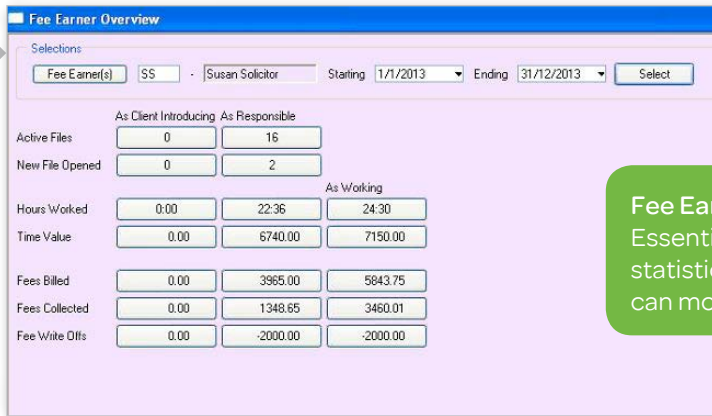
Fee Earner Overview

Selections

Fee Earner(s) SS - Susan Solicitor Starting 1/1/2013 Ending 31/12/2013 Select

| | As Client Introducing | As Responsible | As Working |
|---|---|---|---|
| Active Files | 0 | 16 | |
| New File Opened | 0 | 2 | |
| Hours Worked | 0:00 | 22:36 | 24:30 |
| Time Value | 0.00 | 6740.00 | 7150.00 |
| Fees Billed | 0.00 | 3965.00 | 5843.75 |
| Fees Collected | 0.00 | 1348.65 | 3460.01 |
| Fee Write Offs | 0.00 | -2000.00 | -2000.00 |

Fee Ear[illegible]
Essent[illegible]
statisti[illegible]
can mo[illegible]